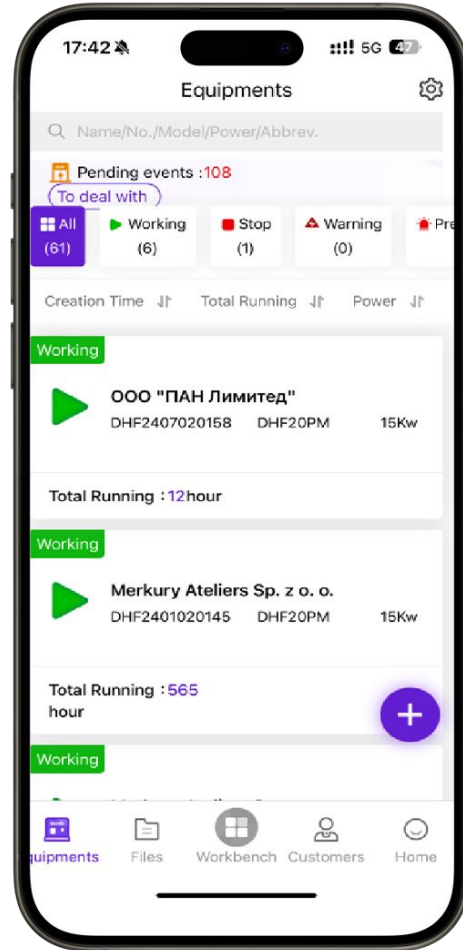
17:42 5G 47

Equipments

Name/No./Model/Power/Abbrev.

Pending events :108
To deal with

All (61) | Working (6) | Stop (1) | Warning (0) | Pre

Creation Time | Total Running | Power

Working
ООО "ПАН Лимитед"
DHF2407020158 DHF20PM 15Kw
Total Running : 12hour

Working
Merkury Ateliers Sp. z o. o.
DHF2401020145 DHF20PM 15Kw
Total Running : 565 hour

+

Working

quipments Files Workbench Customers Home